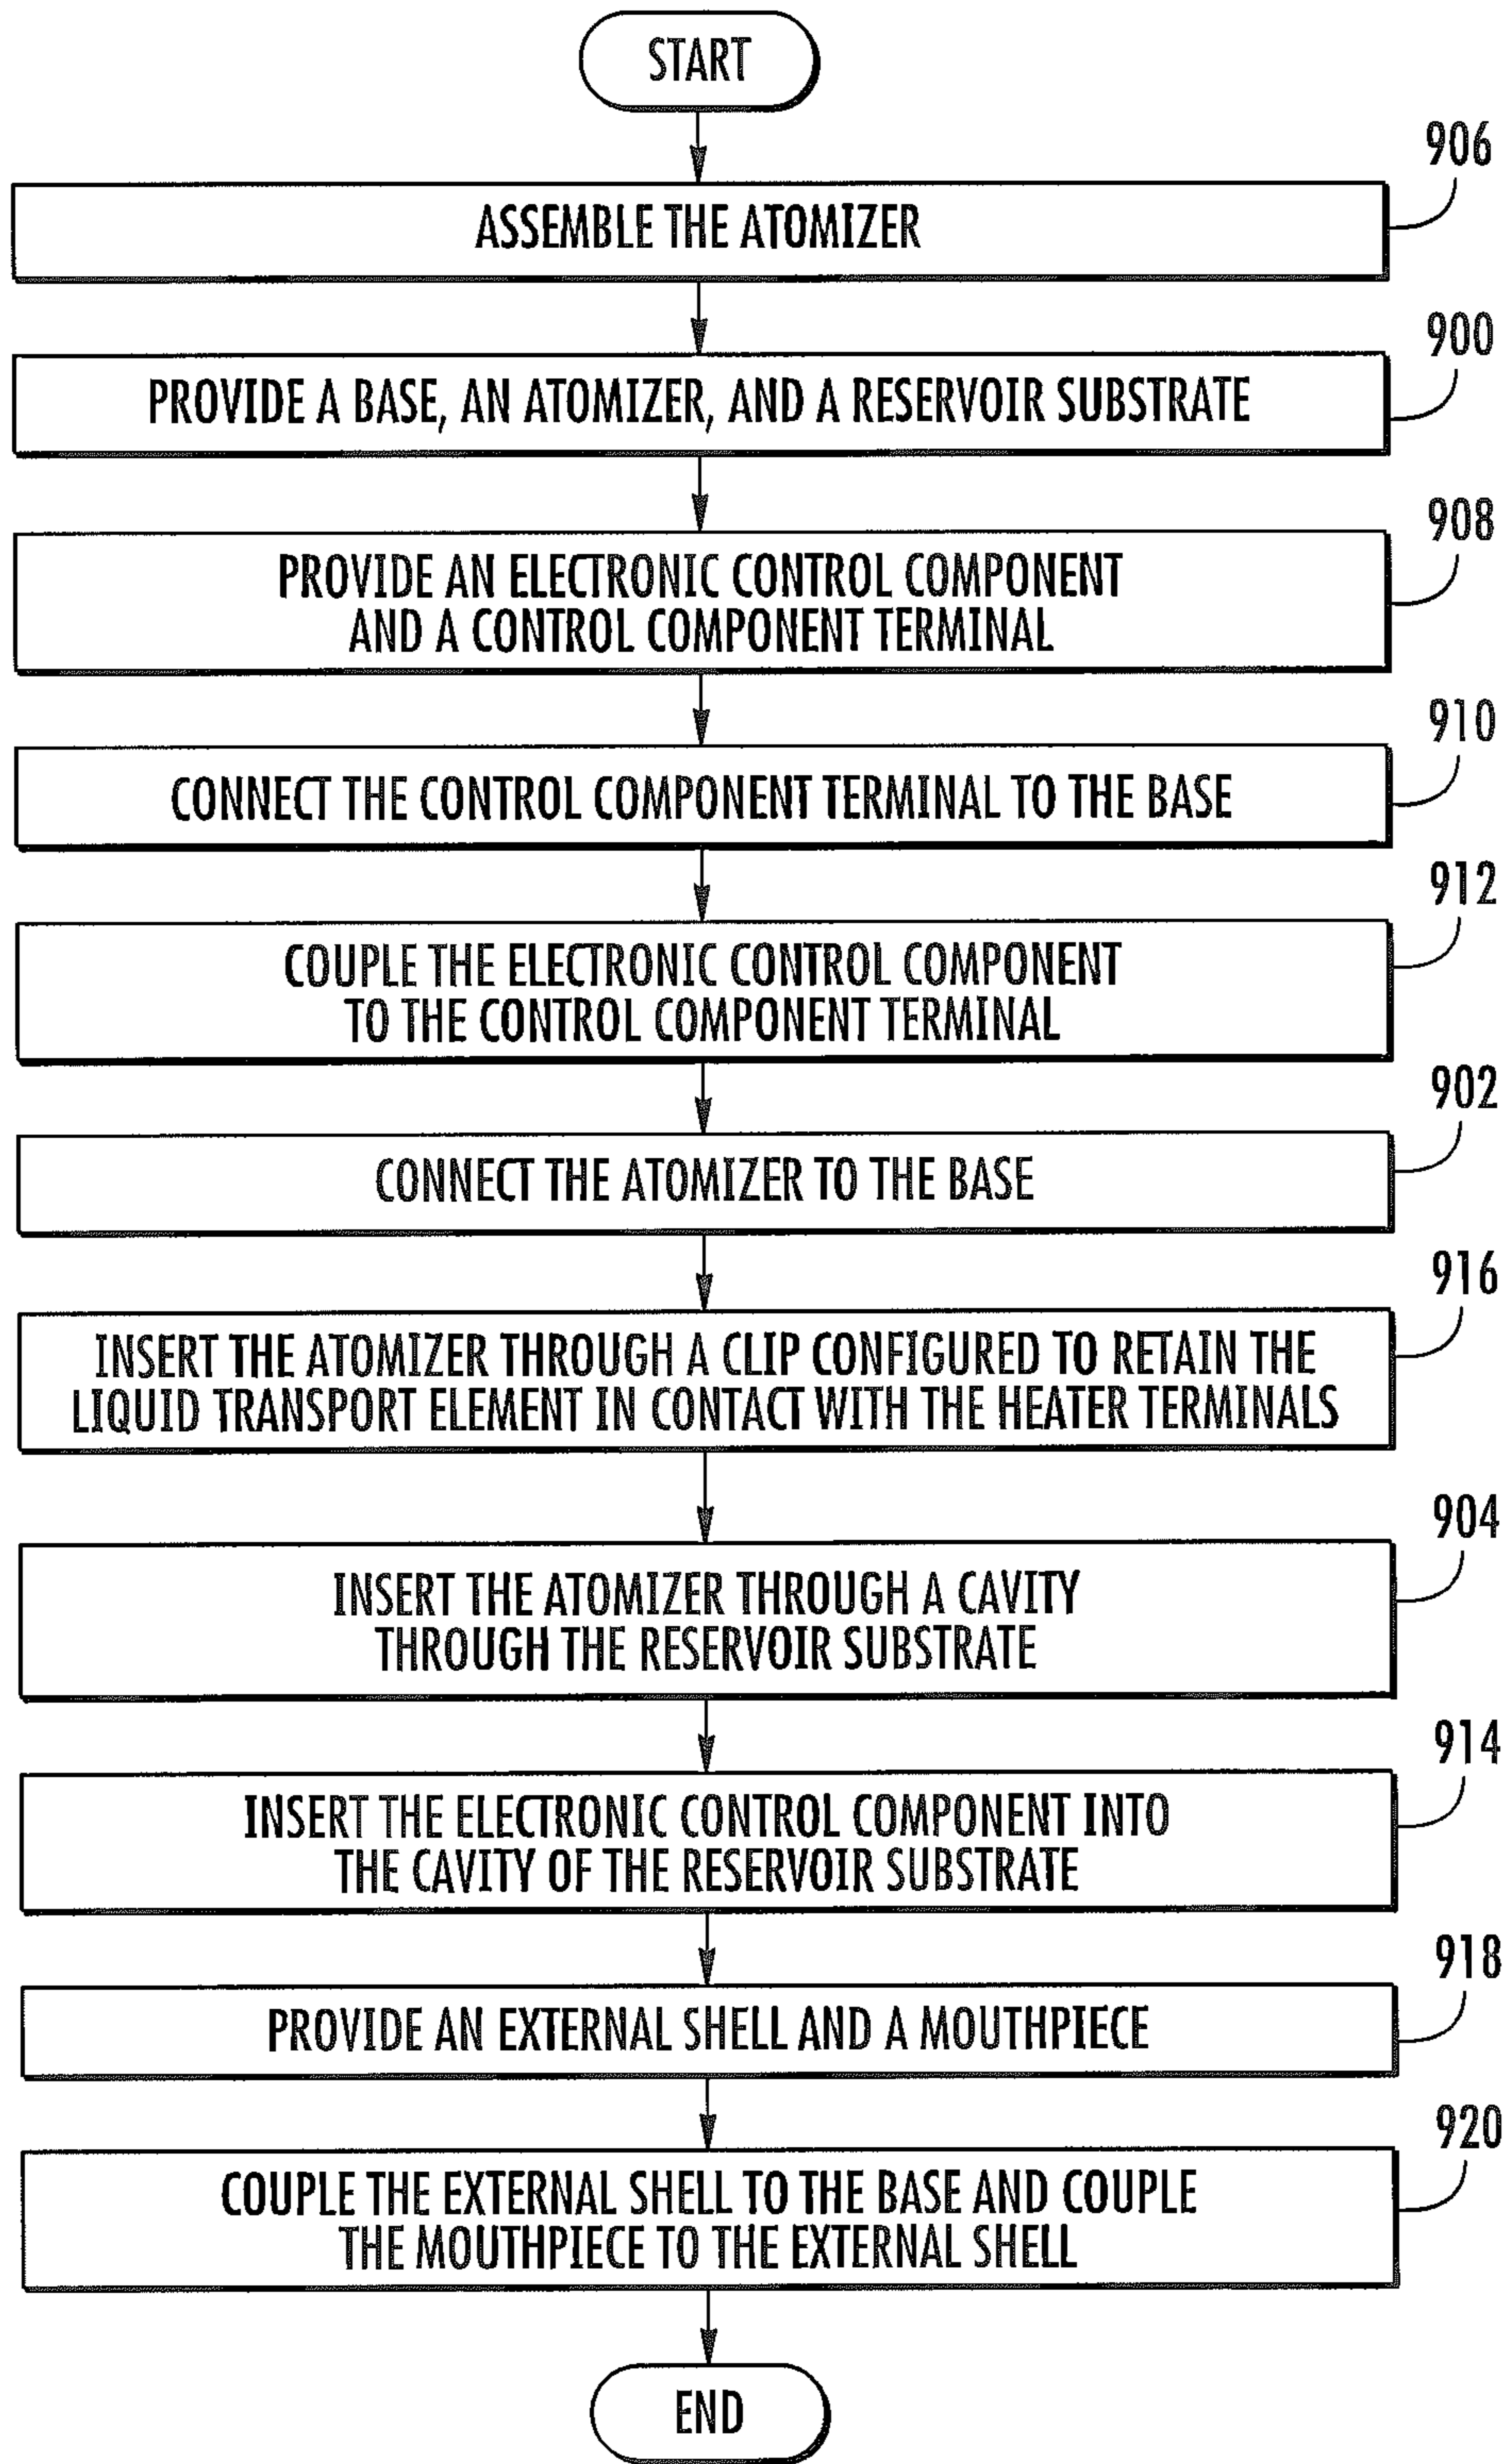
START

906

ASSEMBLE THE ATOMIZER

900

PROVIDE A BASE, AN ATOMIZER, AND A RESERVOIR SUBSTRATE

908

PROVIDE AN ELECTRONIC CONTROL COMPONENT AND A CONTROL COMPONENT TERMINAL

910

CONNECT THE CONTROL COMPONENT TERMINAL TO THE BASE

912

COUPLE THE ELECTRONIC CONTROL COMPONENT TO THE CONTROL COMPONENT TERMINAL

902

CONNECT THE ATOMIZER TO THE BASE

916

INSERT THE ATOMIZER THROUGH A CLIP CONFIGURED TO RETAIN THE LIQUID TRANSPORT ELEMENT IN CONTACT WITH THE HEATER TERMINALS

904

INSERT THE ATOMIZER THROUGH A CAVITY THROUGH THE RESERVOIR SUBSTRATE

914

INSERT THE ELECTRONIC CONTROL COMPONENT INTO THE CAVITY OF THE RESERVOIR SUBSTRATE

918

PROVIDE AN EXTERNAL SHELL AND A MOUTHPIECE

920

COUPLE THE EXTERNAL SHELL TO THE BASE AND COUPLE THE MOUTHPIECE TO THE EXTERNAL SHELL

END